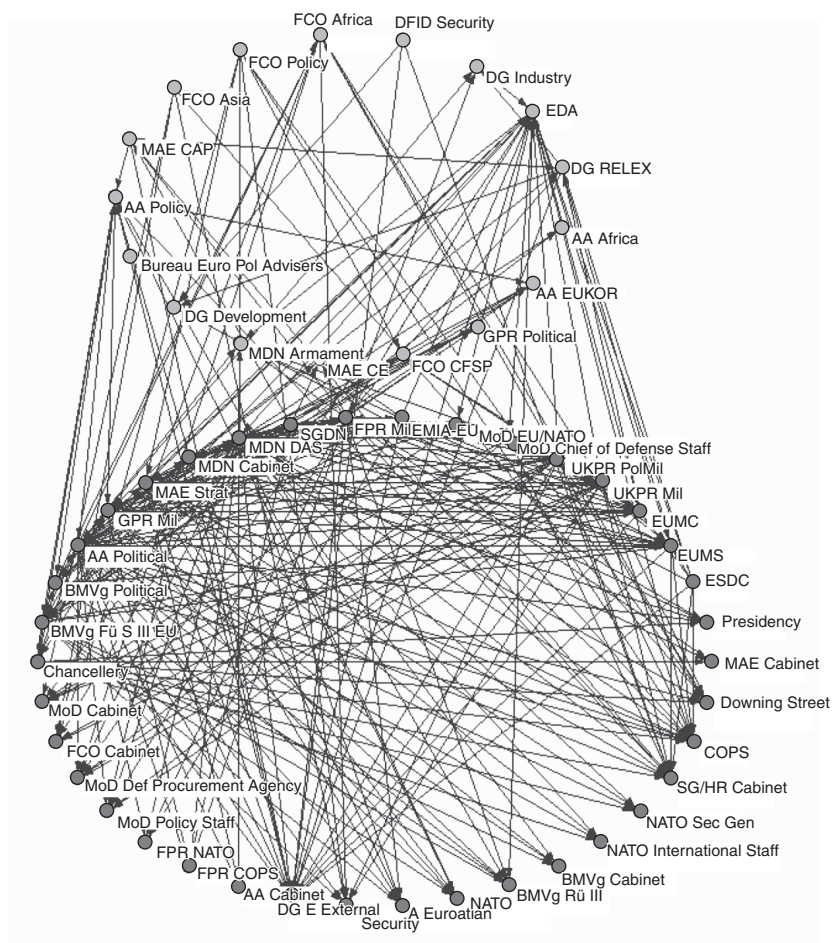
FCO Africa
DFID Security
FCO Policy
DG Industry
FCO Asia
EDA
MAE CAP
DG RELEX
AA Policy
AA Africa
Bureau Euro Pol Advisers
AA EUKOR
DG Development
GPR Political
MDN Armament
MAE CE
FCO CFSP
SGDN
FPR Mil
EMIA-EU
MoD EU/NATO
MDN DAS
MoD Chief of Defense Staff
MDN Cabinet
UKPR PolMil
MAE Strat
UKPR Mil
GPR Mil
EUMC
AA Political
EUMS
ESDC
BMVg Political
Presidency
BMVg Fü S III EU
MAE Cabinet
Chancellery
Downing Street
MoD Cabinet
COPS
FCO Cabinet
SG/HR Cabinet
MoD Def Procurement Agency
MoD Policy Staff
NATO Sec Gen
FPR NATO
NATO International Staff
FPR COPS
BMVg Cabinet
AA Cabinet
BMVg Rü III
NATO
DG E External Security
A Euroatian